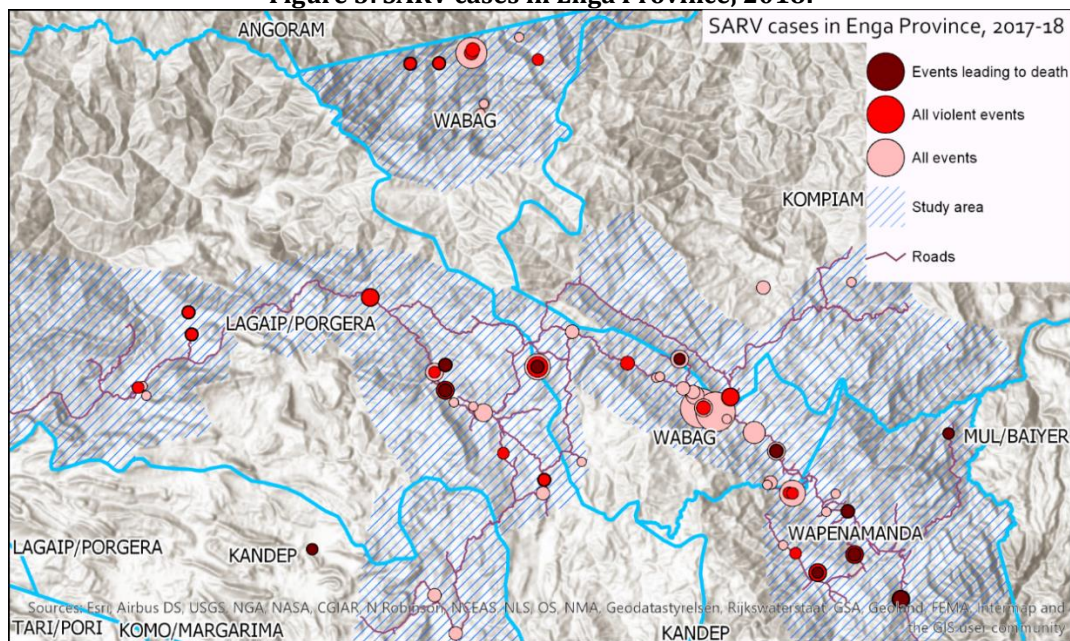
Figure 3: SARV cases in Enga Province, 2018.

SARV cases in Enga Province, 2017-18

Events leading to death
All violent events
All events
Study area
Roads

ANGORAM
WABAG
KOMPIAM
LAGAIP/PORGERA
WABAG
MUL/BAIYER
WAPENAMANDA
LAGAIP/PORGERA
KANDEP
TARI/PORI
KOMO/MARGARIMA
KANDEP

Sources: Esri, Airbus DS, USGS, NGA, NASA, CGIAR, N Robinson, NCEAS, NLS, OS, NMA, Geodatastyrelsen, Rijkswaterstaat, GSA, Geoland, FEMA, Intermap and the GIS user community